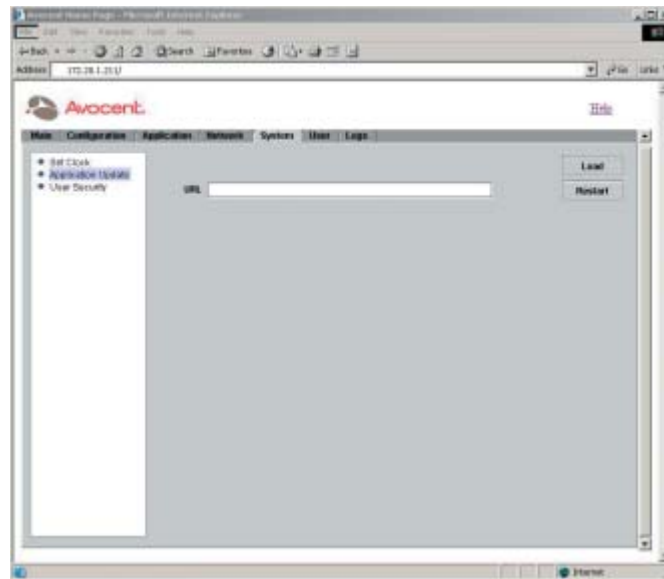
Avocent Home Page - Microsoft Internet Explorer
File Edit View Favorites Tools Help
Back Search Favorites
Address 172.26.1.251/
Go Links
Avocent
Help
Main Configuration Application Network System User Logs
Set Clock
Application Update
User Security
URL
Load
Restart
Internet